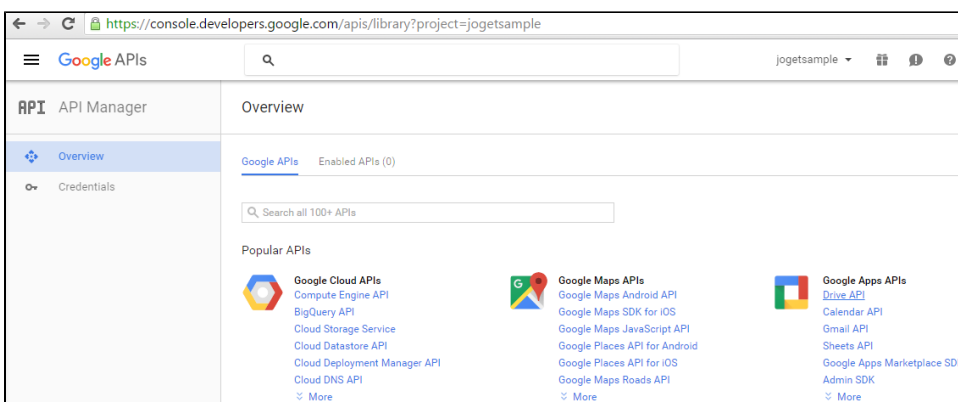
https://console.developers.google.com/apis/library?project=jogetsample

Google APIs

jogetsample

API API Manager

Overview

Overview

Credentials

Google APIs Enabled APIs (0)

Search all 100+ APIs

Popular APIs

Google Cloud APIs
Compute Engine API
BigQuery API
Cloud Storage Service
Cloud Datastore API
Cloud Deployment Manager API
Cloud DNS API
More

Google Maps APIs
Google Maps Android API
Google Maps SDK for iOS
Google Maps JavaScript API
Google Places API for Android
Google Places API for iOS
Google Maps Roads API
More

Google Apps APIs
Drive API
Calendar API
Gmail API
Sheets API
Google Apps Marketplace SD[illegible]
Admin SDK
More